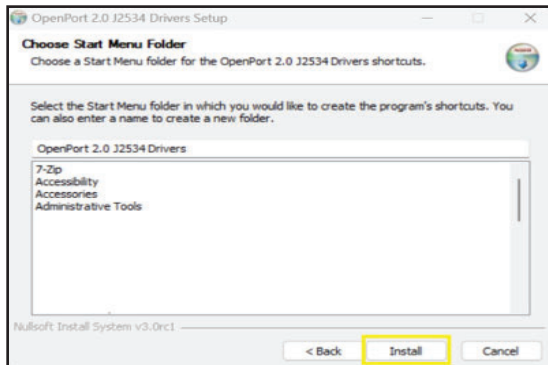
OpenPort 2.0 J2534 Drivers Setup

Choose Start Menu Folder
Choose a Start Menu folder for the OpenPort 2.0 J2534 Drivers shortcuts.

Select the Start Menu folder in which you would like to create the program's shortcuts. You can also enter a name to create a new folder.

OpenPort 2.0 J2534 Drivers

7-Zip
Accessibility
Accessories
Administrative Tools

Nullsoft Install System v3.0rc1

< Back
Install
Cancel